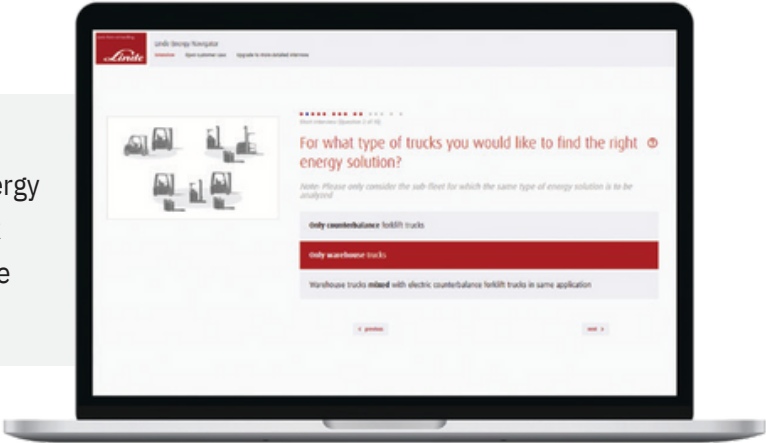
rgy

e

Linde

Linde Energy Navigator

Overview Open customer case Upgrade to more detailed interview

For what type of trucks you would like to find the right energy solution?

Note: Please only consider the sub fleet for which the same type of energy solution is to be analyzed

Only counterbalance forklift trucks

Only warehouse trucks

Warehouse trucks mixed with electric counterbalance forklift trucks in same application

< previous

next >